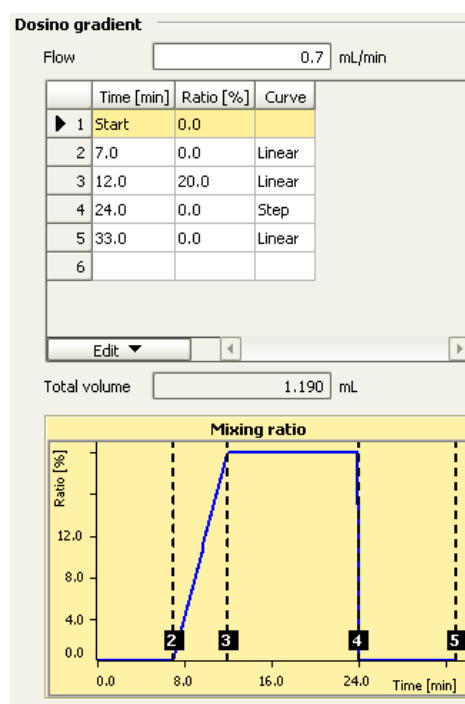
Dosino gradient

Flow 0.7 mL/min

| | Time [min] | Ratio [%] | Curve |
|---|---|---|---|
| 1 | Start | 0.0 | |
| 2 | 7.0 | 0.0 | Linear |
| 3 | 12.0 | 20.0 | Linear |
| 4 | 24.0 | 0.0 | Step |
| 5 | 33.0 | 0.0 | Linear |
| 6 | | | |

Edit ▼

Total volume 1.190 mL

Mixing ratio

Ratio [%]

12.0
8.0
4.0
0.0

2 3 4 5

0.0 8.0 16.0 24.0 Time [min]